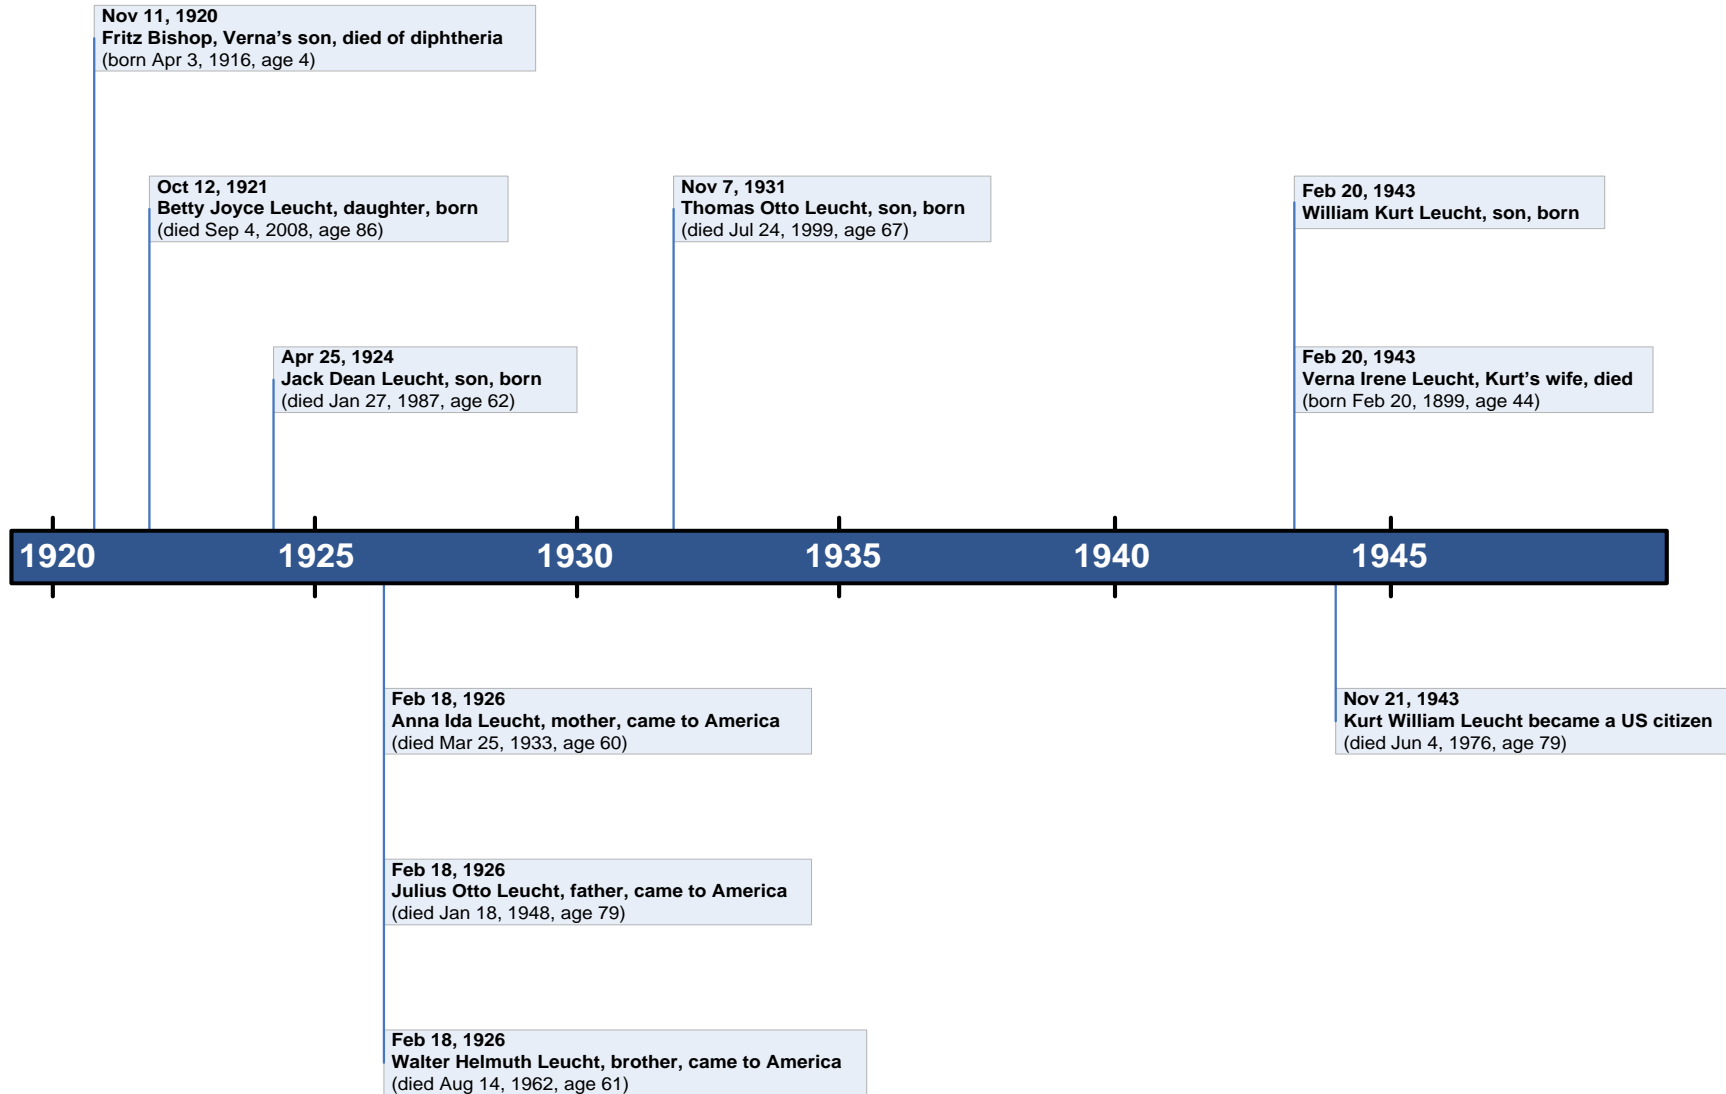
Nov 11, 1920
Fritz Bishop, Verna's son, died of diphtheria
(born Apr 3, 1916, age 4)

Oct 12, 1921
Betty Joyce Leucht, daughter, born
(died Sep 4, 2008, age 86)

Apr 25, 1924
Jack Dean Leucht, son, born
(died Jan 27, 1987, age 62)

Nov 7, 1931
Thomas Otto Leucht, son, born
(died Jul 24, 1999, age 67)

Feb 20, 1943
William Kurt Leucht, son, born

Feb 20, 1943
Verna Irene Leucht, Kurt's wife, died
(born Feb 20, 1899, age 44)

1920 1925 1930 1935 1940 1945

Feb 18, 1926
Anna Ida Leucht, mother, came to America
(died Mar 25, 1933, age 60)

Feb 18, 1926
Julius Otto Leucht, father, came to America
(died Jan 18, 1948, age 79)

Feb 18, 1926
Walter Helmuth Leucht, brother, came to America
(died Aug 14, 1962, age 61)

Nov 21, 1943
Kurt William Leucht became a US citizen
(died Jun 4, 1976, age 79)